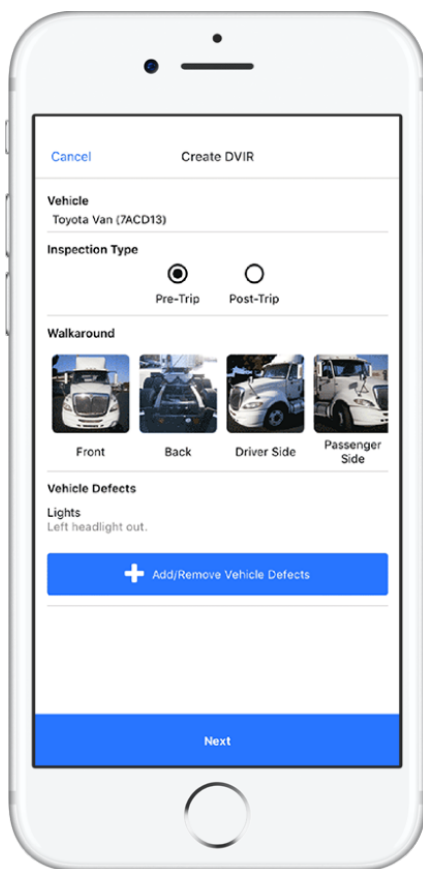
Cancel

Create DVIR

Vehicle
Toyota Van (7ACD13)

Inspection Type

Pre-Trip

Post-Trip

Walkaround

Front

Back

Driver Side

Passenger Side

Vehicle Defects

Lights
Left headlight out.

Add/Remove Vehicle Defects

Next